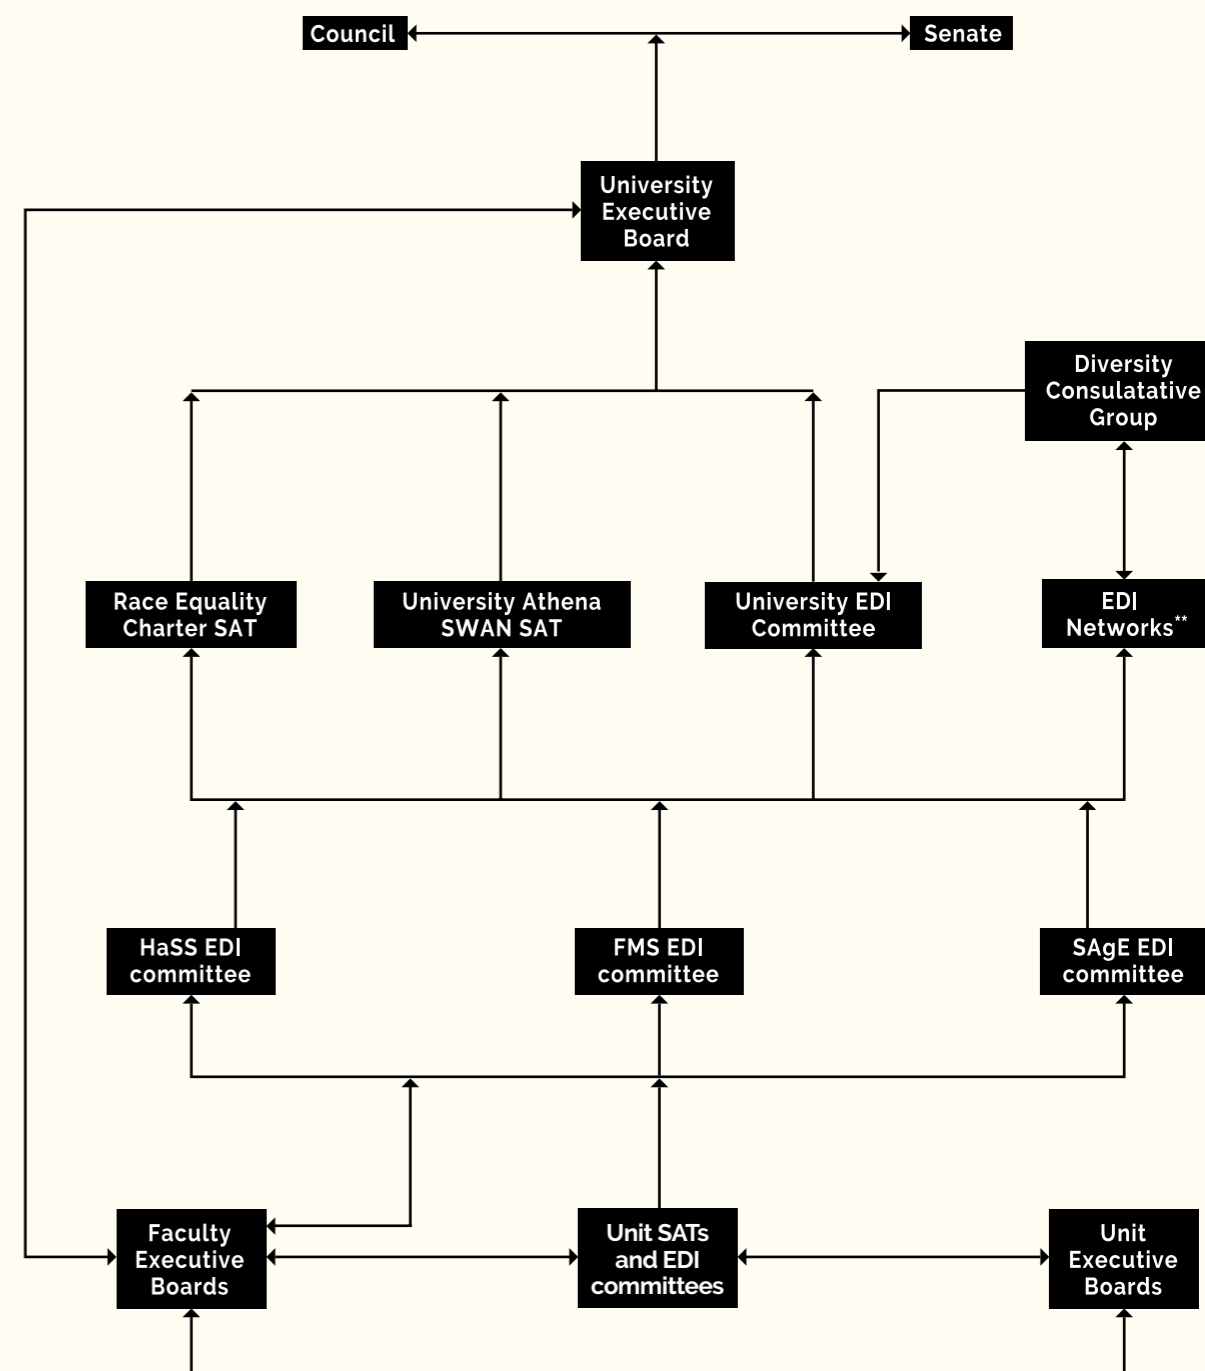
Council

Senate

University Executive Board

Diversity Consulatative Group

Race Equality Charter SAT

University Athena SWAN SAT

University EDI Committee

EDI Networks**

HaSS EDI committee

FMS EDI committee

SAgE EDI committee

Faculty Executive Boards

Unit SATs and EDI committees

Unit Executive Boards